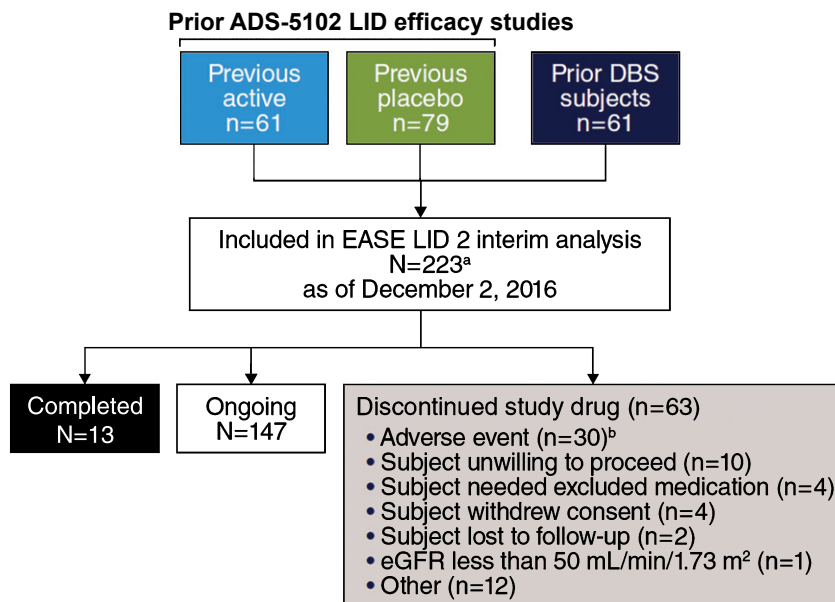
Prior ADS-5102 LID efficacy studies

Previous active n=61

Previous placebo n=79

Prior DBS subjects n=61

Included in EASE LID 2 interim analysis N=223$^{a}$ as of December 2, 2016

Completed N=13

Ongoing N=147

Discontinued study drug (n=63)
• Adverse event (n=30)$^{b}$
• Subject unwilling to proceed (n=10)
• Subject needed excluded medication (n=4)
• Subject withdrew consent (n=4)
• Subject lost to follow-up (n=2)
• eGFR less than 50 mL/min/1.73 m$^{2}$ (n=1)
• Other (n=12)